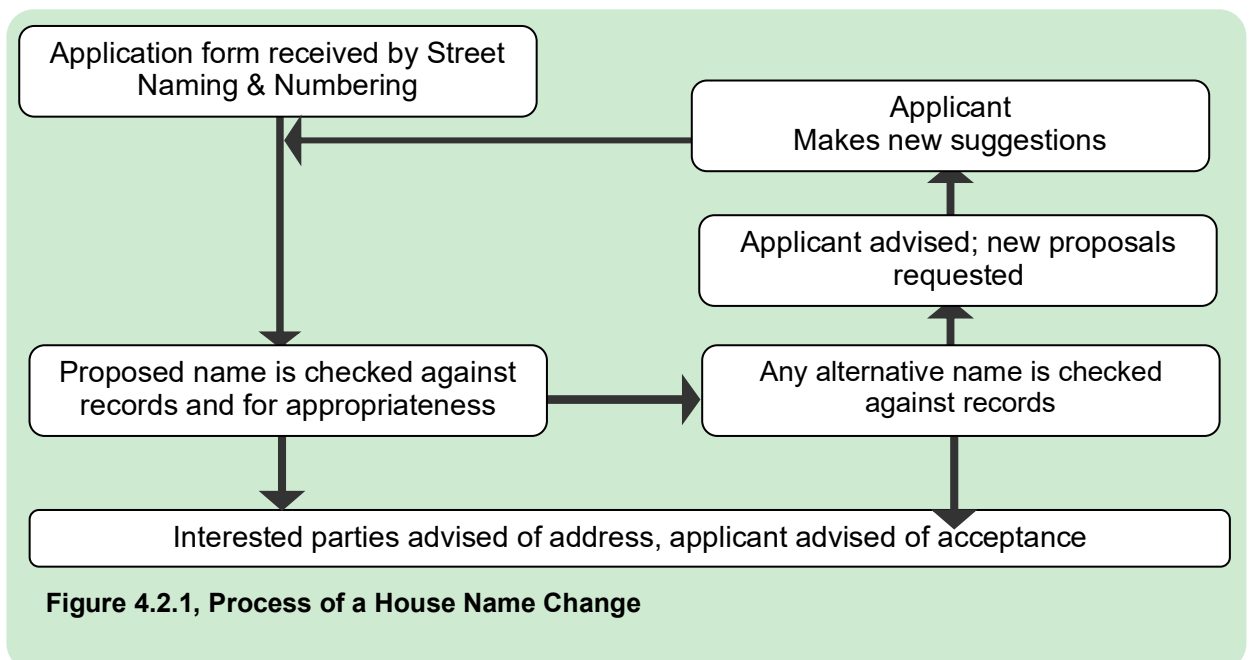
Application form received by Street Naming & Numbering

Applicant
Makes new suggestions

Applicant advised; new proposals requested

Proposed name is checked against records and for appropriateness

Any alternative name is checked against records

Interested parties advised of address, applicant advised of acceptance

**Figure 4.2.1, Process of a House Name Change**